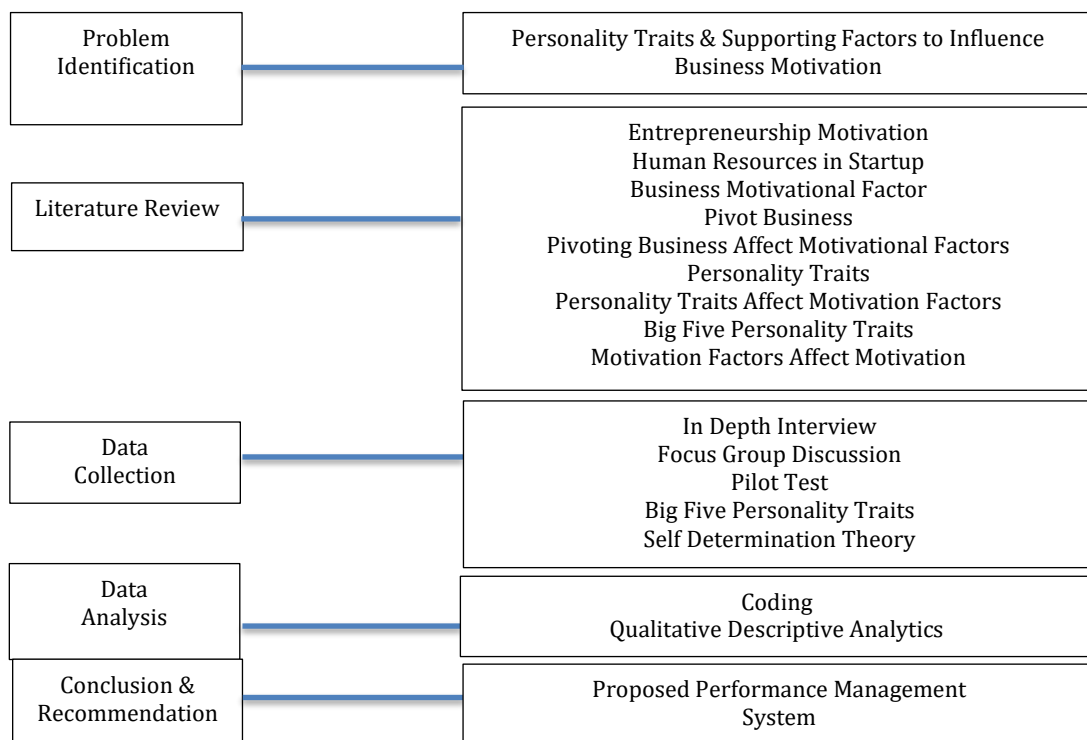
Problem Identification

Personality Traits & Supporting Factors to Influence Business Motivation

Literature Review

Entrepreneurship Motivation
Human Resources in Startup
Business Motivational Factor
Pivot Business
Pivoting Business Affect Motivational Factors
Personality Traits
Personality Traits Affect Motivation Factors
Big Five Personality Traits
Motivation Factors Affect Motivation

Data Collection

In Depth Interview
Focus Group Discussion
Pilot Test
Big Five Personality Traits
Self Determination Theory

Data Analysis

Coding
Qualitative Descriptive Analytics

Conclusion & Recommendation

Proposed Performance Management System